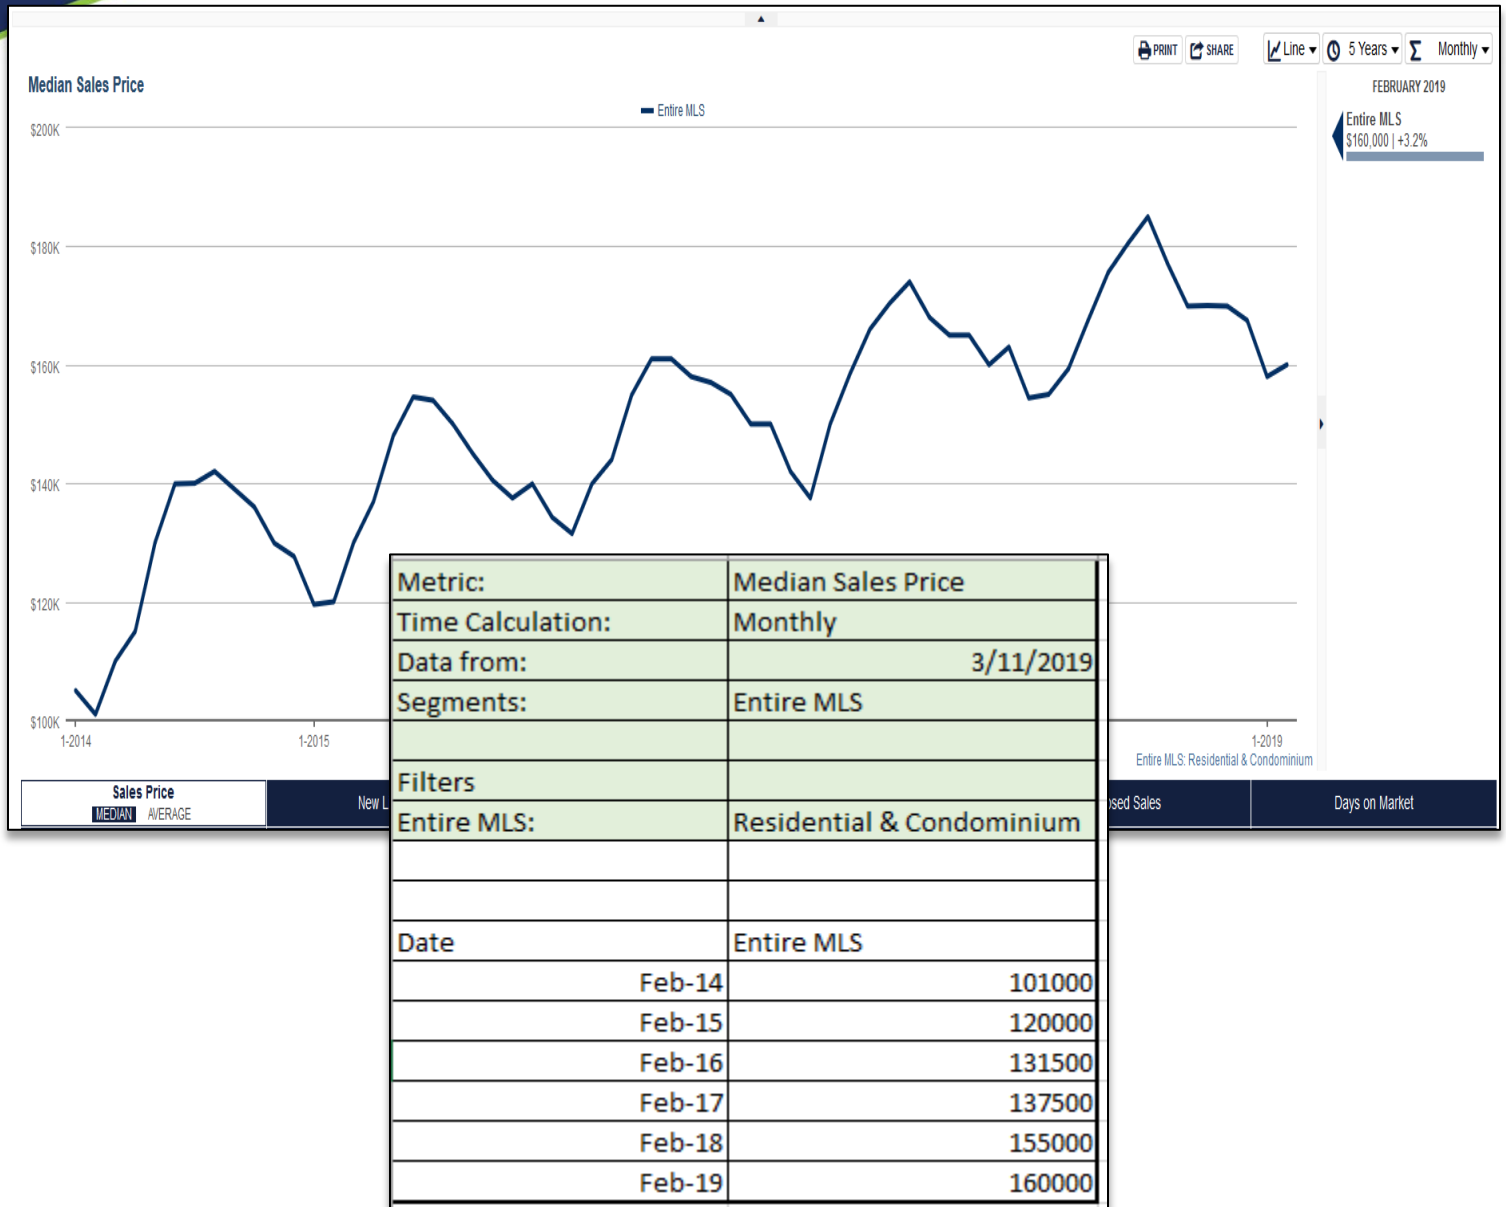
PRINT SHARE Line 5 Years Monthly

Median Sales Price

Entire MLS

$200K
$180K
$160K
$140K
$120K
$100K

1-2014
1-2015
1-2019

Entire MLS: Residential & Condominium

FEBRUARY 2019

Entire MLS
$160,000 | +3.2%

Sales Price
MEDIAN AVERAGE

New L

sed Sales

Days on Market

| Metric: | Median Sales Price |
|---|---|
| Time Calculation: | Monthly |
| Data from: | 3/11/2019 |
| Segments: | Entire MLS |
| | |
| Filters | |
| Entire MLS: | Residential & Condominium |
| | |
| | |
| Date | Entire MLS |
| Feb-14 | 101000 |
| Feb-15 | 120000 |
| Feb-16 | 131500 |
| Feb-17 | 137500 |
| Feb-18 | 155000 |
| Feb-19 | 160000 |